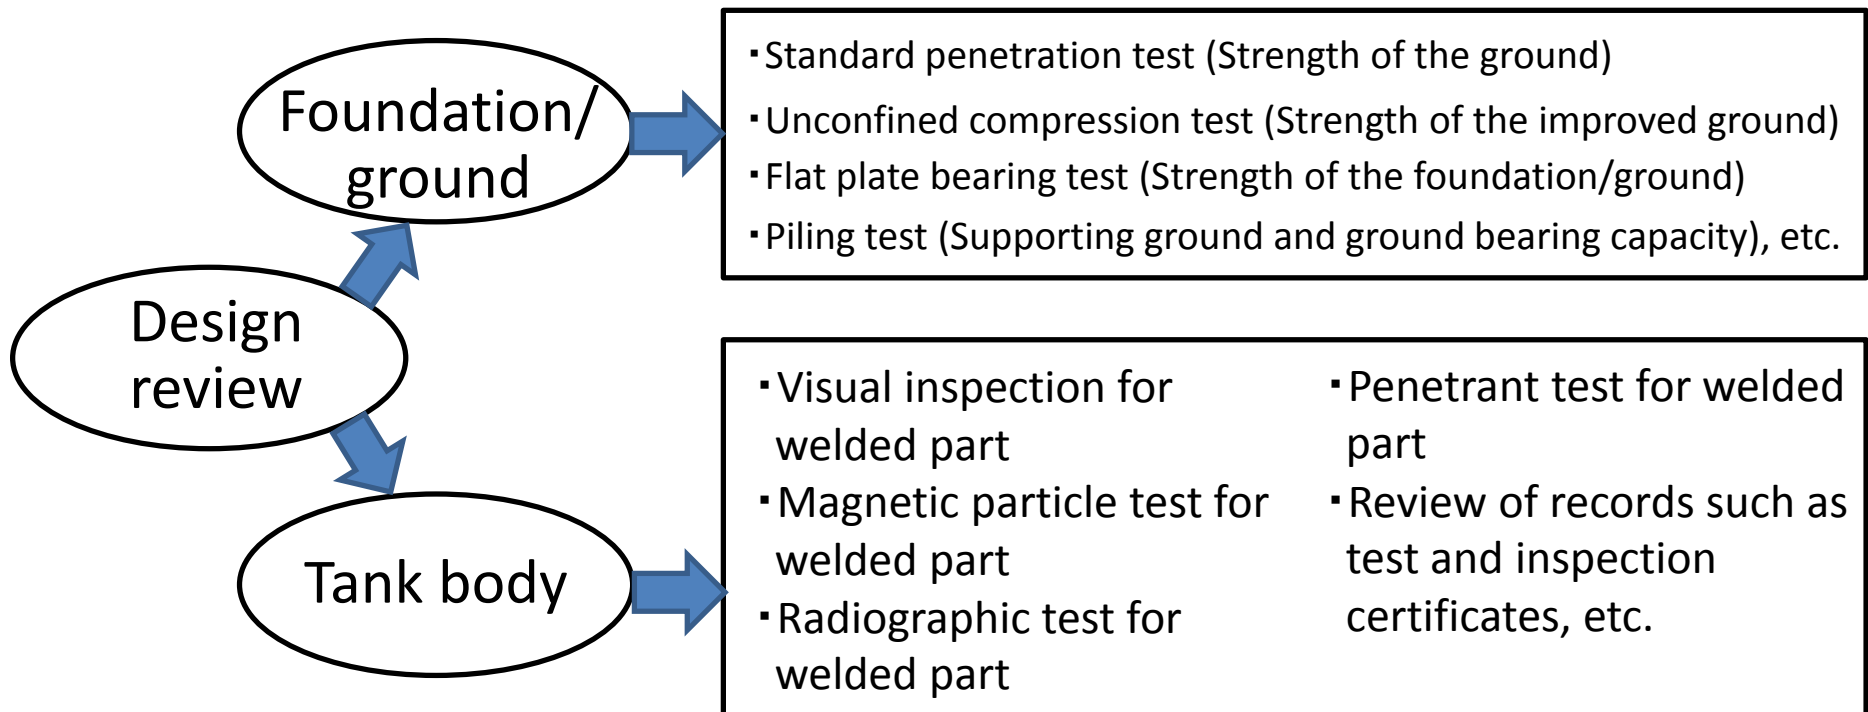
Design review

Foundation/ ground

・Standard penetration test (Strength of the ground)
・Unconfined compression test (Strength of the improved ground)
・Flat plate bearing test (Strength of the foundation/ground)
・Piling test (Supporting ground and ground bearing capacity), etc.

Tank body

・Visual inspection for welded part
・Magnetic particle test for welded part
・Radiographic test for welded part

・Penetrant test for welded part
・Review of records such as test and inspection certificates, etc.